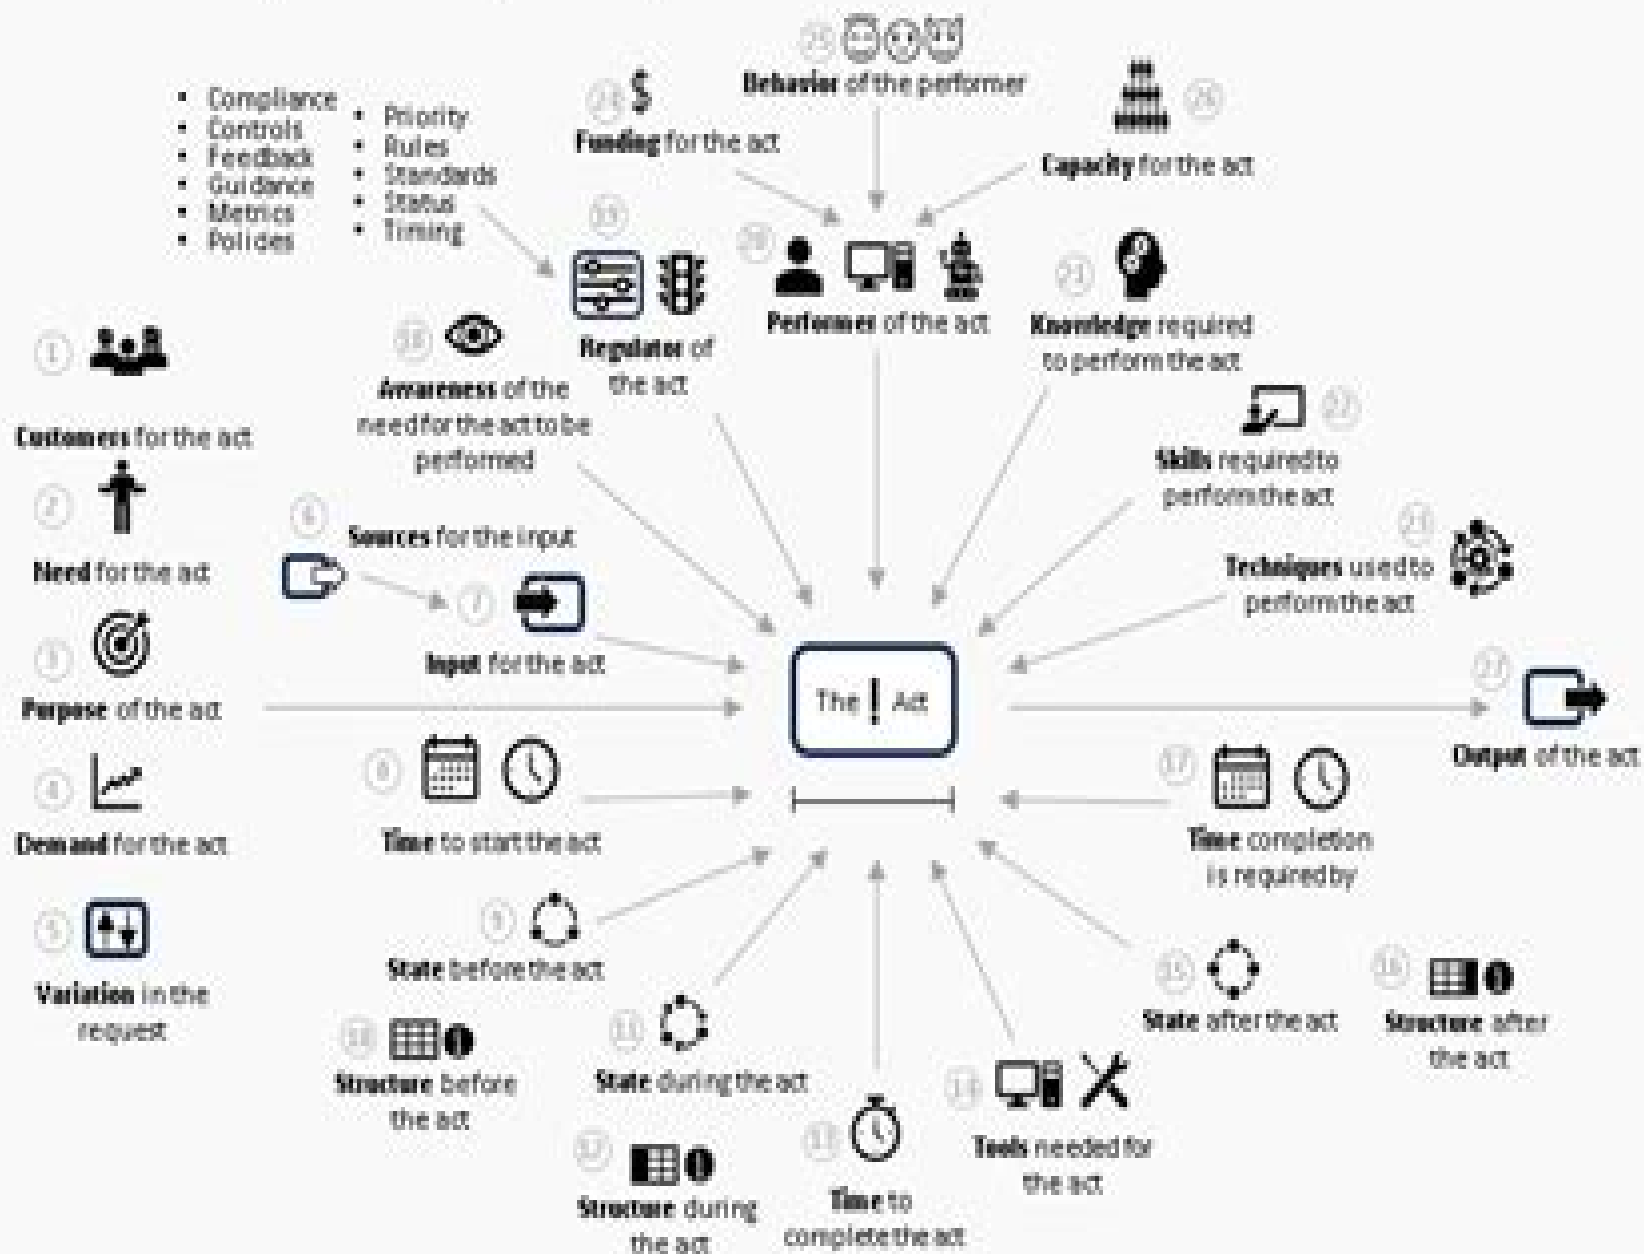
- Compliance
- Controls
- Feedback
- Guidance
- Metrics
- Policies

- Priority
- Rules
- Standards
- Status
- Timing

25 Behavior of the performer

24 Funding for the act

26 Capacity for the act

19 Regulator of the act

20 Performer of the act

21 Knowledge required to perform the act

18 Awareness of the need for the act to be performed

1 Customers for the act

22 Skills required to perform the act

2 Need for the act

6 Sources for the input

7 Input for the act

23 Techniques used to perform the act

3 Purpose of the act

The ! Act

27 Output of the act

4 Demand for the act

8 Time to start the act

17 Time completion is required by

5 Variation in the request

9 State before the act

15 State after the act

16 Structure after the act

10 Structure before the act

11 State during the act

14 Tools needed for the act

12 Structure during the act

13 Time to complete the act